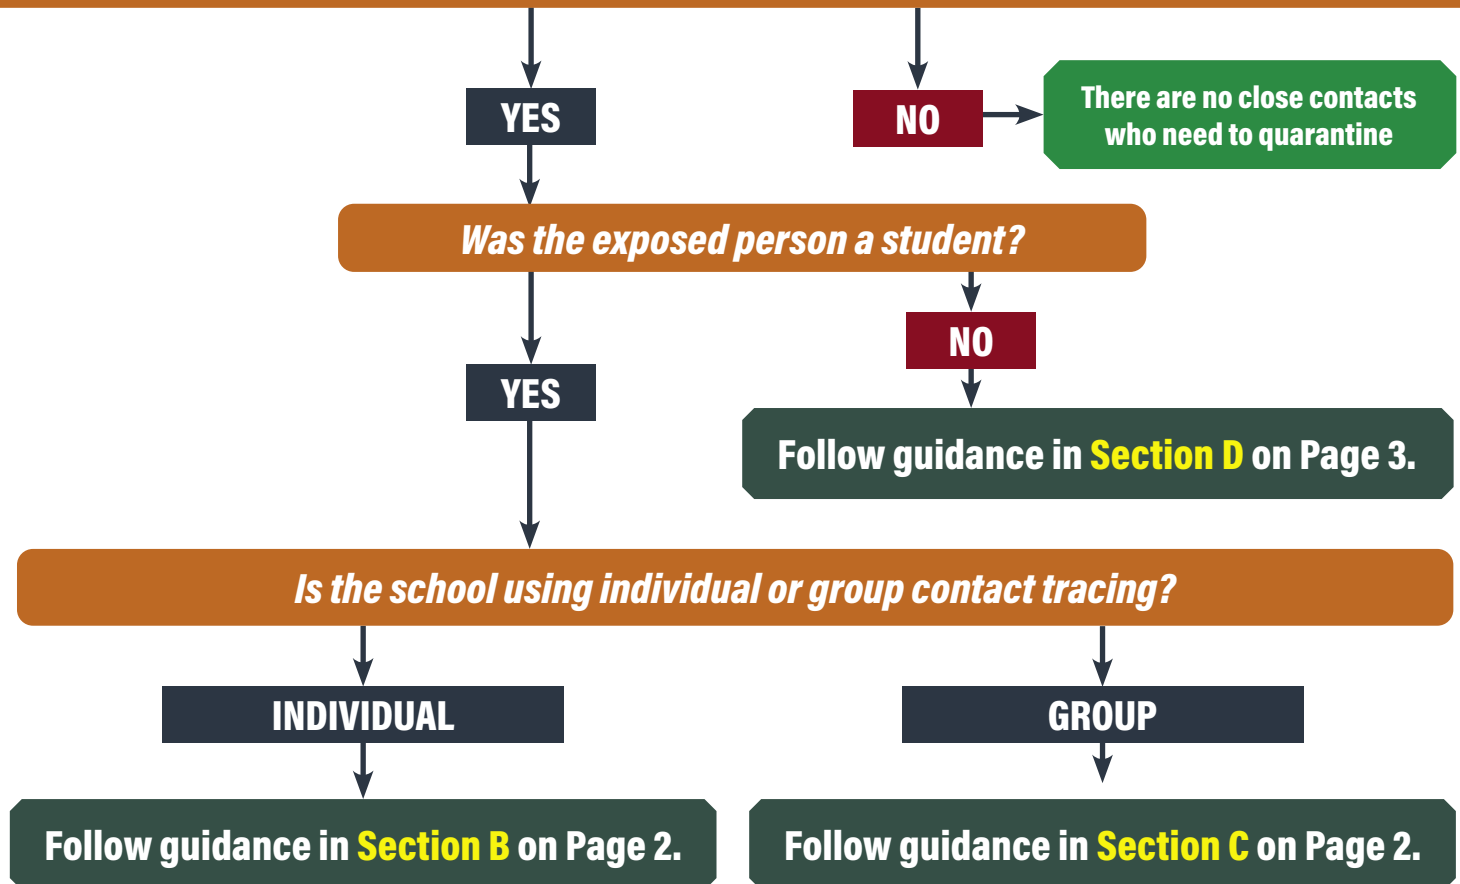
YES

NO

There are no close contacts who need to quarantine

Was the exposed person a student?

YES

NO

Follow guidance in Section D on Page 3.

Is the school using individual or group contact tracing?

INDIVIDUAL

GROUP

Follow guidance in Section B on Page 2.

Follow guidance in Section C on Page 2.